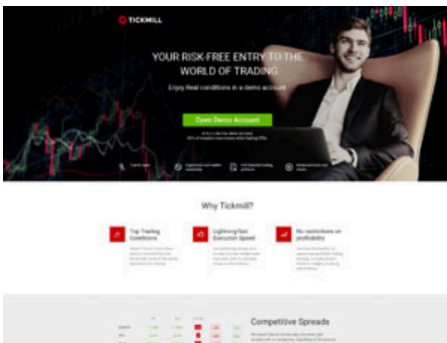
TICKMILL

YOUR RISK-FREE ENTRY TO THE WORLD OF TRADING

Enjoy Real conditions in a demo account

Open Demo Account

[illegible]

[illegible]

Why Tickmill?

Top Trading Conditions

Lightning-fast Execution Speed

No restrictions on profitability

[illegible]

Competitive Spreads

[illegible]